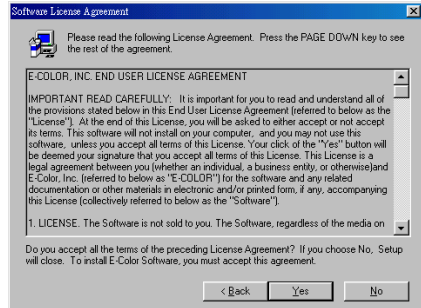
Software License Agreement

Please read the following License Agreement. Press the PAGE DOWN key to see the rest of the agreement.

E-COLOR, INC. END USER LICENSE AGREEMENT

IMPORTANT READ CAREFULLY: It is important for you to read and understand all of the provisions stated below in this End User License Agreement (referred to below as the "License"). At the end of this License, you will be asked to either accept or not accept its terms. This software will not install on your computer, and you may not use this software, unless you accept all terms of this License. Your click of the "Yes" button will be deemed your signature that you accept all terms of this License. This License is a legal agreement between you (whether an individual, a business entity, or otherwise)and E-Color, Inc. (referred to below as "E-COLOR") for the software and any related documentation or other materials in electronic and/or printed form, if any, accompanying this License (collectively referred to below as the "Software").

1. LICENSE. The Software is not sold to you. The Software, regardless of the media on

Do you accept all the terms of the preceding License Agreement? If you choose No, Setup will close. To install E-Color Software, you must accept this agreement.

< Back Yes No